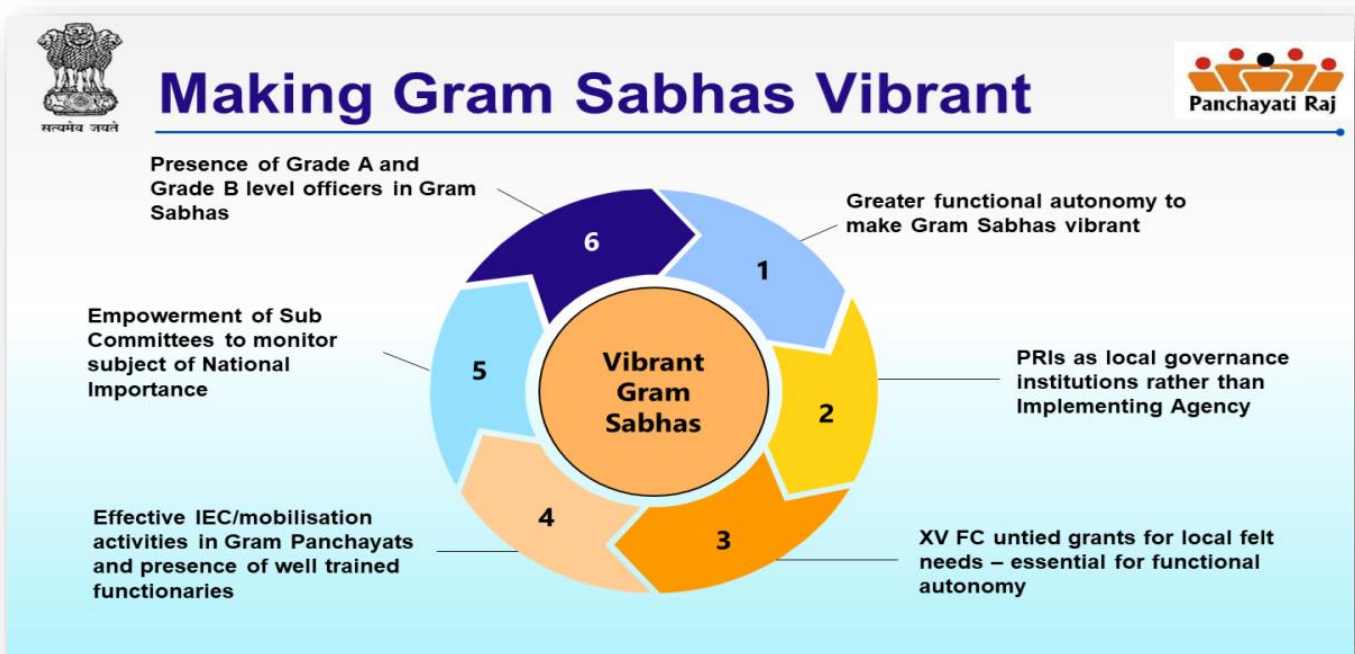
सत्यमेव जयते

Making Gram Sabhas Vibrant

Panchayati Raj

Presence of Grade A and Grade B level officers in Gram Sabhas

Greater functional autonomy to make Gram Sabhas vibrant

Empowerment of Sub Committees to monitor subject of National Importance

PRIs as local governance institutions rather than Implementing Agency

Effective IEC/mobilisation activities in Gram Panchayats and presence of well trained functionaries

XV FC untied grants for local felt needs – essential for functional autonomy

6

1

5

Vibrant Gram Sabhas

2

4

3